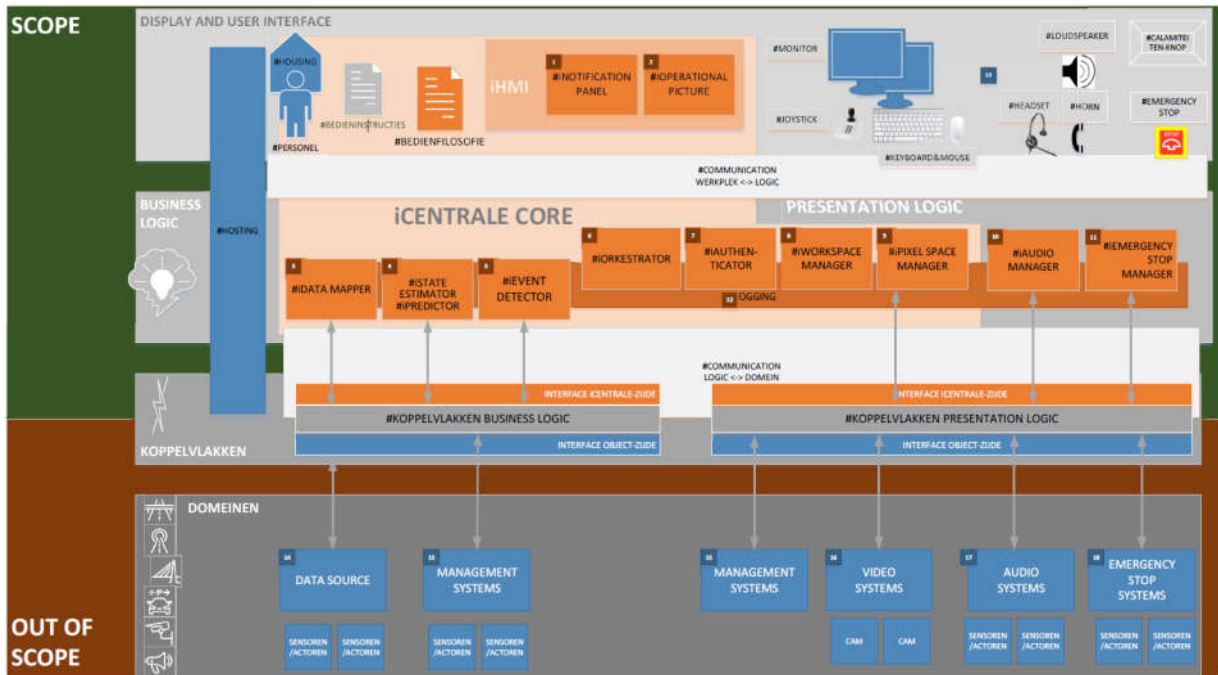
SCOPE

DISPLAY AND USER INTERFACE

#HOUSING

#PERSONEL

#BEDIENINSTRUCTIES

#BEDIENFILOSOFIE

iHMI

1 #iNOTIFICATION PANEL

2 #iOPERATIONAL PICTURE

#MONITOR

#JOYSTICK

#KEYBOARD&MOUSE

13

#LOUDSPEAKER

#HEADSET

#HORN

#CALAMITEITEN-KNOP

#EMERGENCY STOP

STOP

#COMMUNICATION WERKPLEK <-> LOGIC

BUSINESS LOGIC

#HOSTING

iCENTRALE CORE

PRESENTATION LOGIC

3 #iDATA MAPPER

4 #iSTATE ESTIMATOR #iPREDICTOR

5 #iEVENT DETECTOR

6 #iORKESTRATOR

7 #iAUTHENTICATOR

8 #iWORKSPACE MANAGER

9 #iPIXEL SPACE MANAGER

10 #iAUDIO MANAGER

11 #iEMERGENCY STOP MANAGER

12 LOGGING

#COMMUNICATION LOGIC <-> DOMEIN

INTERFACE ICENTRALE-ZIJDE

#KOPPELVLAKKEN BUSINESS LOGIC

INTERFACE OBJECT-ZIJDE

INTERFACE ICENTRALE-ZIJDE

#KOPPELVLAKKEN PRESENTATION LOGIC

INTERFACE OBJECT-ZIJDE

KOPPELVLAKKEN

DOMEINEN

14 DATA SOURCE

SENSOREN /ACTOREN

SENSOREN /ACTOREN

15 MANAGEMENT SYSTEMS

SENSOREN /ACTOREN

SENSOREN /ACTOREN

15 MANAGEMENT SYSTEMS

16 VIDEO SYSTEMS

CAM

CAM

17 AUDIO SYSTEMS

SENSOREN /ACTOREN

SENSOREN /ACTOREN

18 EMERGENCY STOP SYSTEMS

SENSOREN /ACTOREN

SENSOREN /ACTOREN

OUT OF SCOPE